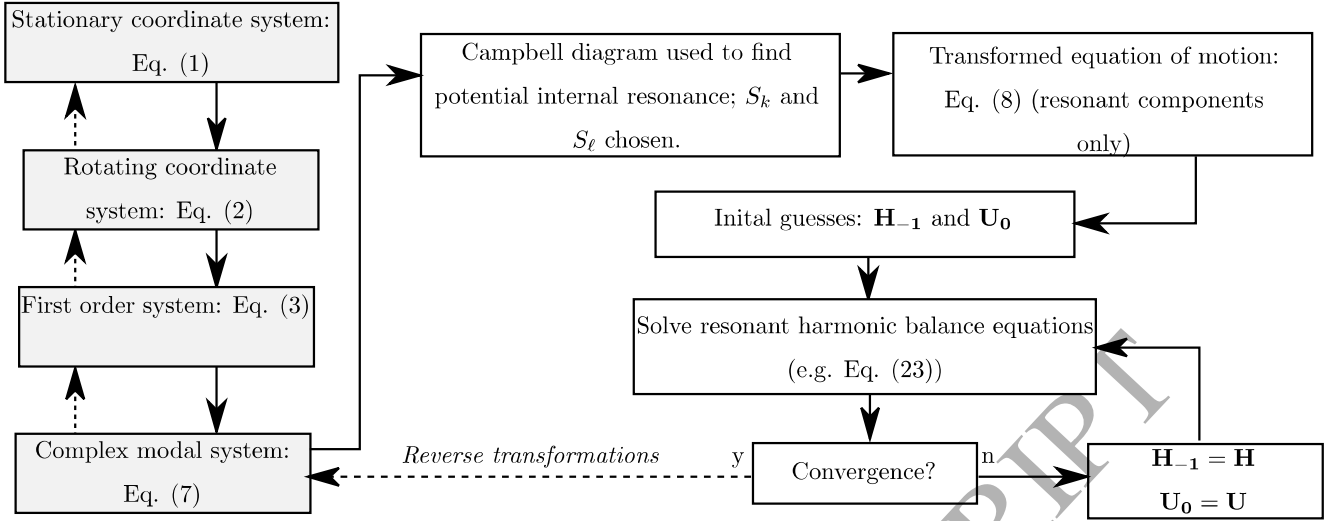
Stationary coordinate system: Eq. (1)

Rotating coordinate system: Eq. (2)

First order system: Eq. (3)

Complex modal system: Eq. (7)

Campbell diagram used to find potential internal resonance; $S_k$ and $S_\ell$ chosen.

Transformed equation of motion: Eq. (8) (resonant components only)

Inital guesses: $\mathbf{H_{-1}}$ and $\mathbf{U_0}$

Solve resonant harmonic balance equations (e.g. Eq. (23))

Convergence?

y

n

Reverse transformations

$\mathbf{H_{-1}} = \mathbf{H}$

$\mathbf{U_0} = \mathbf{U}$

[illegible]RIPT